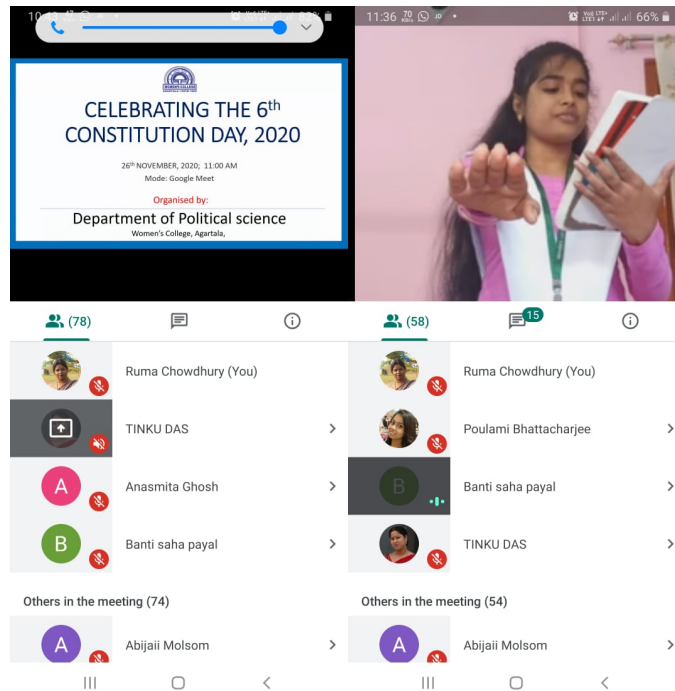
10:4

CELEBRATING THE 6$^{th}$ CONSTITUTION DAY, 2020

26$^{th}$ NOVEMBER, 2020; 11:00 AM
Mode: Google Meet

Organised by:
Department of Political science
Women's College, Agartala,

(78)

Ruma Chowdhury (You)

TINKU DAS

A Anasmita Ghosh

B Banti saha payal

Others in the meeting (74)

A Abijaii Molsom

11:36 70 KB/s 66%

(58) 15

Ruma Chowdhury (You)

Poulami Bhattacharjee

B Banti saha payal

TINKU DAS

Others in the meeting (54)

A Abijaii Molsom